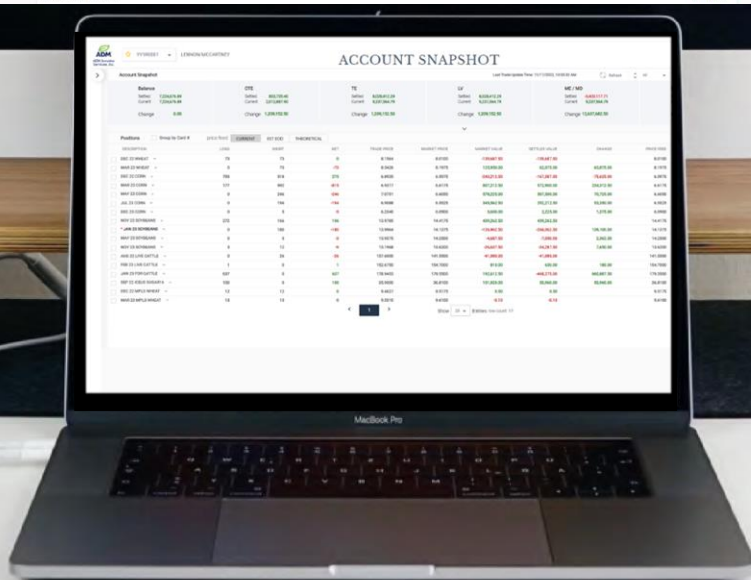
ADM

LENNON MCCARTNEY

ACCOUNT SNAPSHOT

Account Snapshot

Balance

OTE

TE

LV

MC / MS

Change 0.00

Change

Change

Change

Change

Positions

CURRENT

1ST EOD

THEORETICAL

DESCRIPTION

LONG

SHORT

NET

TRADE PRICE

MARKET PRICE

MARKET VALUE

SETTLED VALUE

CHANGE

PRICE FEED

DEC 22 WHEAT

MAR 23 WHEAT

DEC 22 CORN

MAR 23 CORN

MAY 23 CORN

JUL 23 CORN

DEC 23 CORN

NOV 22 SOYBEANS

JAN 23 SOYBEANS

MAY 23 SOYBEANS

NOV 23 SOYBEANS

JAN 23 LIVE CATTLE

FEB 23 LIVE CATTLE

JAN 23 FDR CATTLE

DEC 22 MPLS WHEAT

MAR 23 MPLS WHEAT

1

Show Entries

MacBook Pro